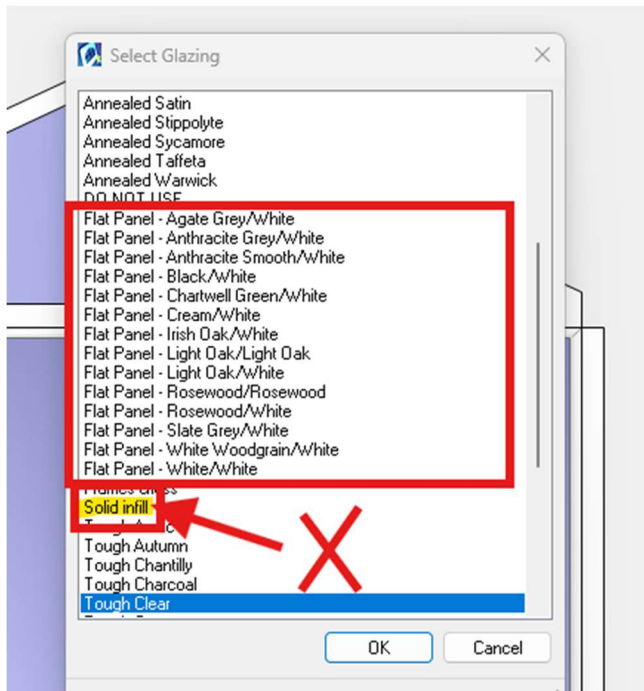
Select Glazing

Annealed Satin
Annealed Stippolyte
Annealed Sycamore
Annealed Taffeta
Annealed Warwick
DO NOT USE
Flat Panel - Agate Grey/White
Flat Panel - Anthracite Grey/White
Flat Panel - Anthracite Smooth/White
Flat Panel - Black/White
Flat Panel - Chartwell Green/White
Flat Panel - Cream/White
Flat Panel - Irish Oak/White
Flat Panel - Light Oak/Light Oak
Flat Panel - Light Oak/White
Flat Panel - Rosewood/Rosewood
Flat Panel - Rosewood/White
Flat Panel - Slate Grey/White
Flat Panel - White Woodgrain/White
Flat Panel - White/White
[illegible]
Solid infill
Tough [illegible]
Tough Autumn
Tough Chantilly
Tough Charcoal
Tough Clear

OK
Cancel